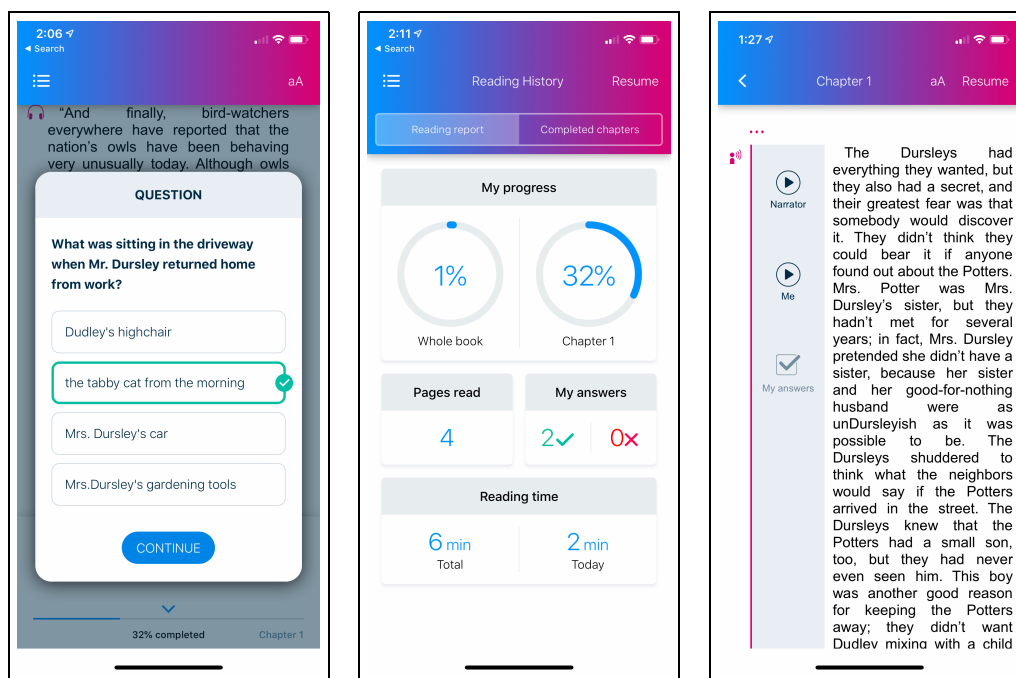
2:06
◂ Search

aA

"And finally, bird-watchers everywhere have reported that the nation's owls have been behaving very unusually today. Although owls

QUESTION

What was sitting in the driveway when Mr. Dursley returned home from work?

Dudley's highchair

the tabby cat from the morning

Mrs. Dursley's car

Mrs.Dursley's gardening tools

CONTINUE

32% completed

Chapter 1

2:11
◂ Search

Reading History

Resume

Reading report

Completed chapters

My progress

1%

Whole book

32%

Chapter 1

Pages read

4

My answers

2✓

0✗

Reading time

6 min

Total

2 min

Today

1:27

Chapter 1

aA

Resume

Narrator

Me

My answers

The Dursleys had everything they wanted, but they also had a secret, and their greatest fear was that somebody would discover it. They didn't think they could bear it if anyone found out about the Potters. Mrs. Potter was Mrs. Dursley's sister, but they hadn't met for several years; in fact, Mrs. Dursley pretended she didn't have a sister, because her sister and her good-for-nothing husband were as unDursleyish as it was possible to be. The Dursleys shuddered to think what the neighbors would say if the Potters arrived in the street. The Dursleys knew that the Potters had a small son, too, but they had never even seen him. This boy was another good reason for keeping the Potters away; they didn't want Dudley mixing with a child